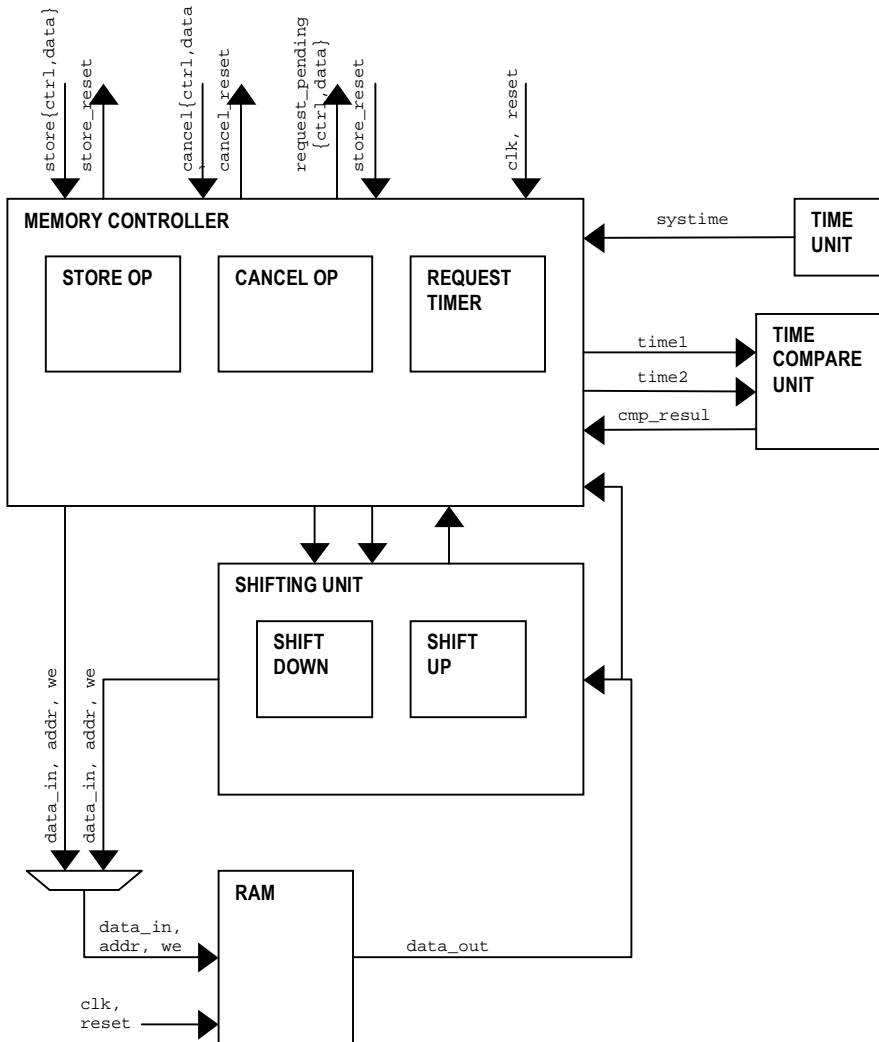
store{ctrl,data}
store_reset
cancel{ctrl,data
cancel_reset
request_pending {ctrl,data}
store_reset
clk, reset

MEMORY CONTROLLER
STORE OP
CANCEL OP
REQUEST TIMER

systime
TIME UNIT

time1
time2
cmp_resul
TIME COMPARE UNIT

SHIFTING UNIT
SHIFT DOWN
SHIFT UP

data_in, addr, we
data_in, addr, we

data_in, addr, we
RAM
data_out
clk, reset